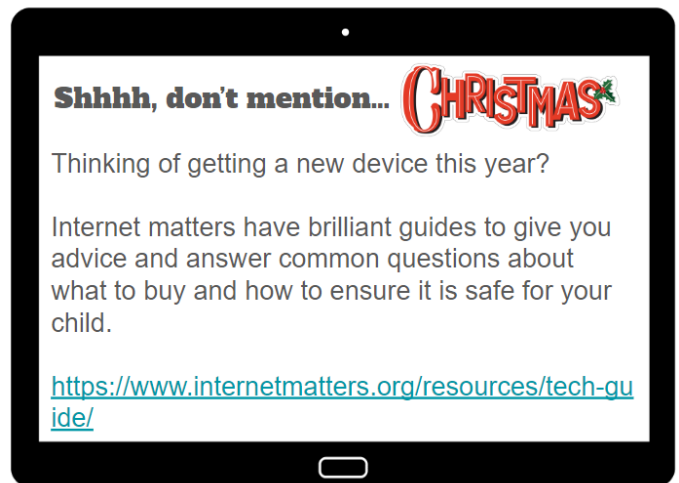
Shhhh, don't mention... CHRISTMAS

Thinking of getting a new device this year?

Internet matters have brilliant guides to give you advice and answer common questions about what to buy and how to ensure it is safe for your child.

https://www.internetmatters.org/resources/tech-guide/